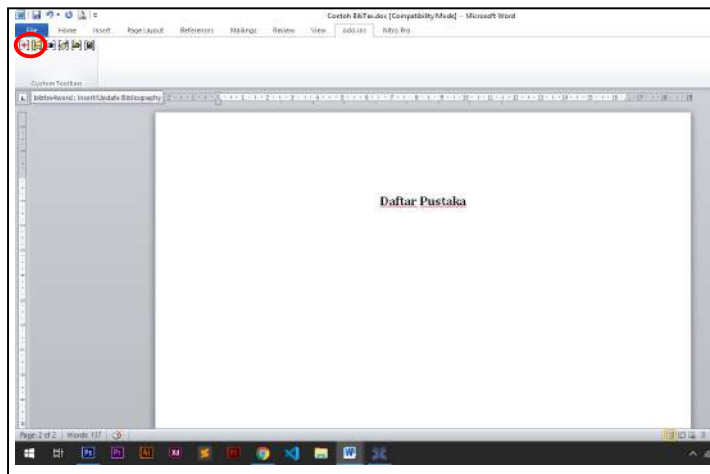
Contoh BibTex.doc [Compatibility Mode] - Microsoft Word

File Home Insert Page Layout References Mailings Review View Add-Ins Nitro Pro

Custom Toolbars

bibtex4word: Insert/Update Bibliography

Daftar Pustaka

Page: 2 of 2 Words: 137